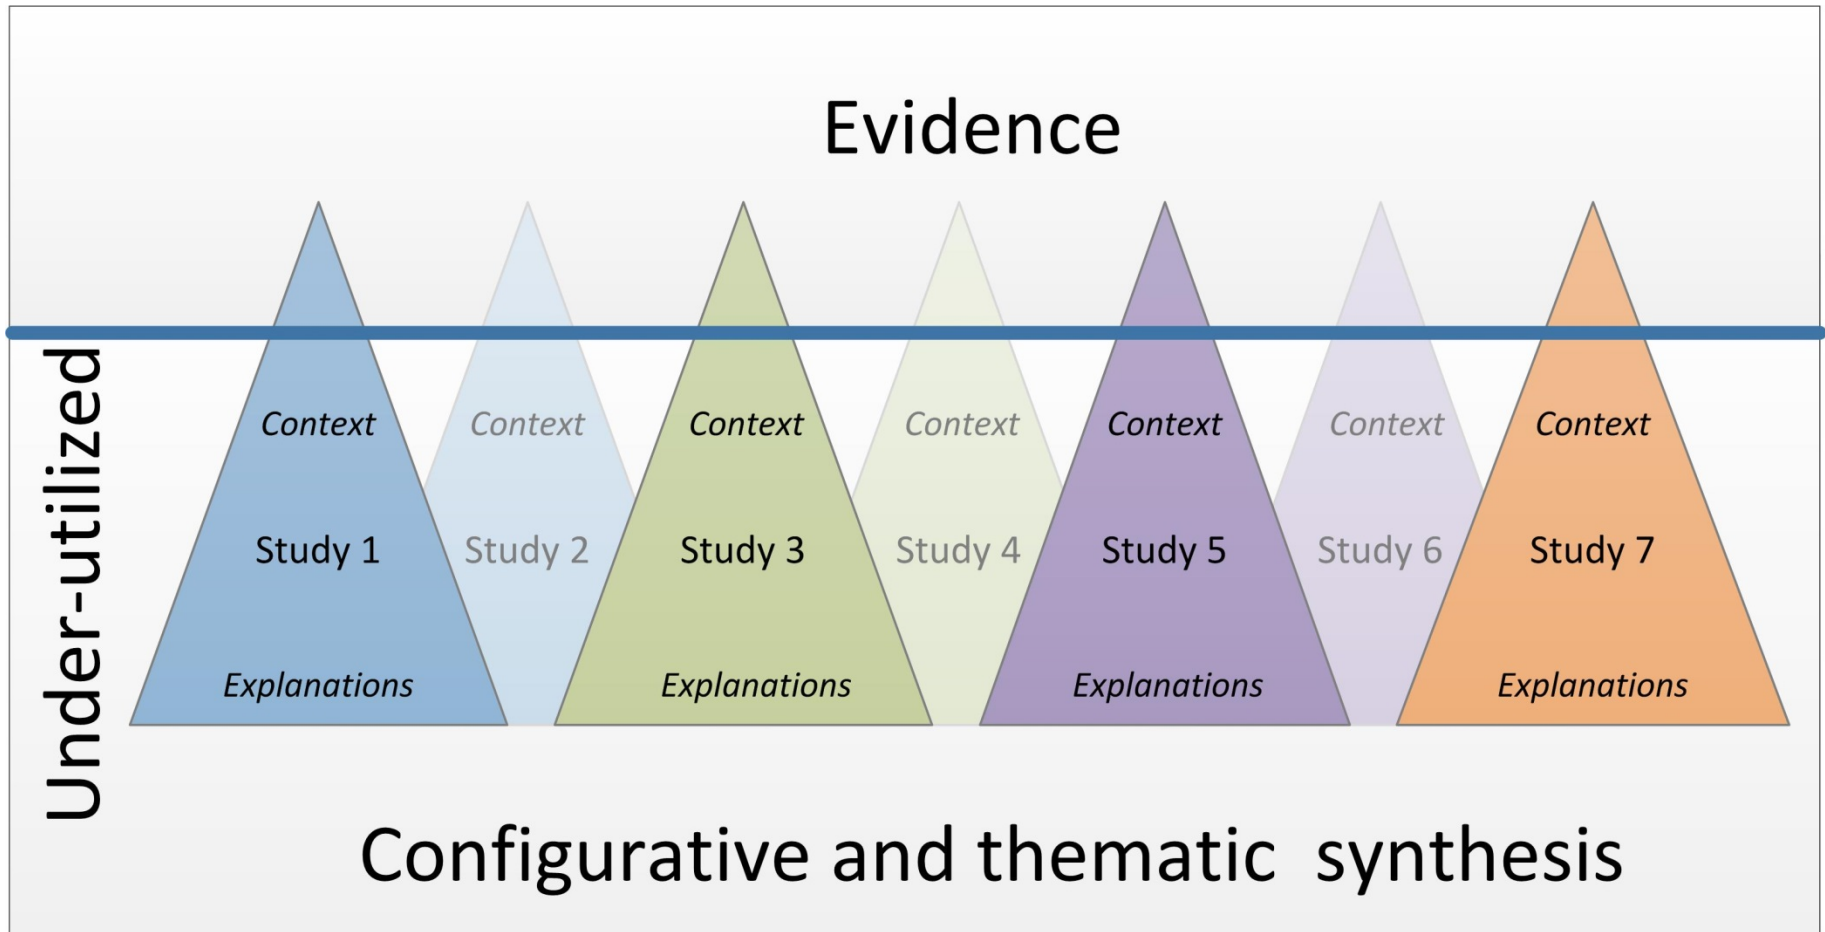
Evidence

Under-utilized

Context

Study 1

Explanations

Context

Study 2

Context

Study 3

Explanations

Context

Study 4

Context

Study 5

Explanations

Context

Study 6

Context

Study 7

Explanations

Configurative and thematic synthesis